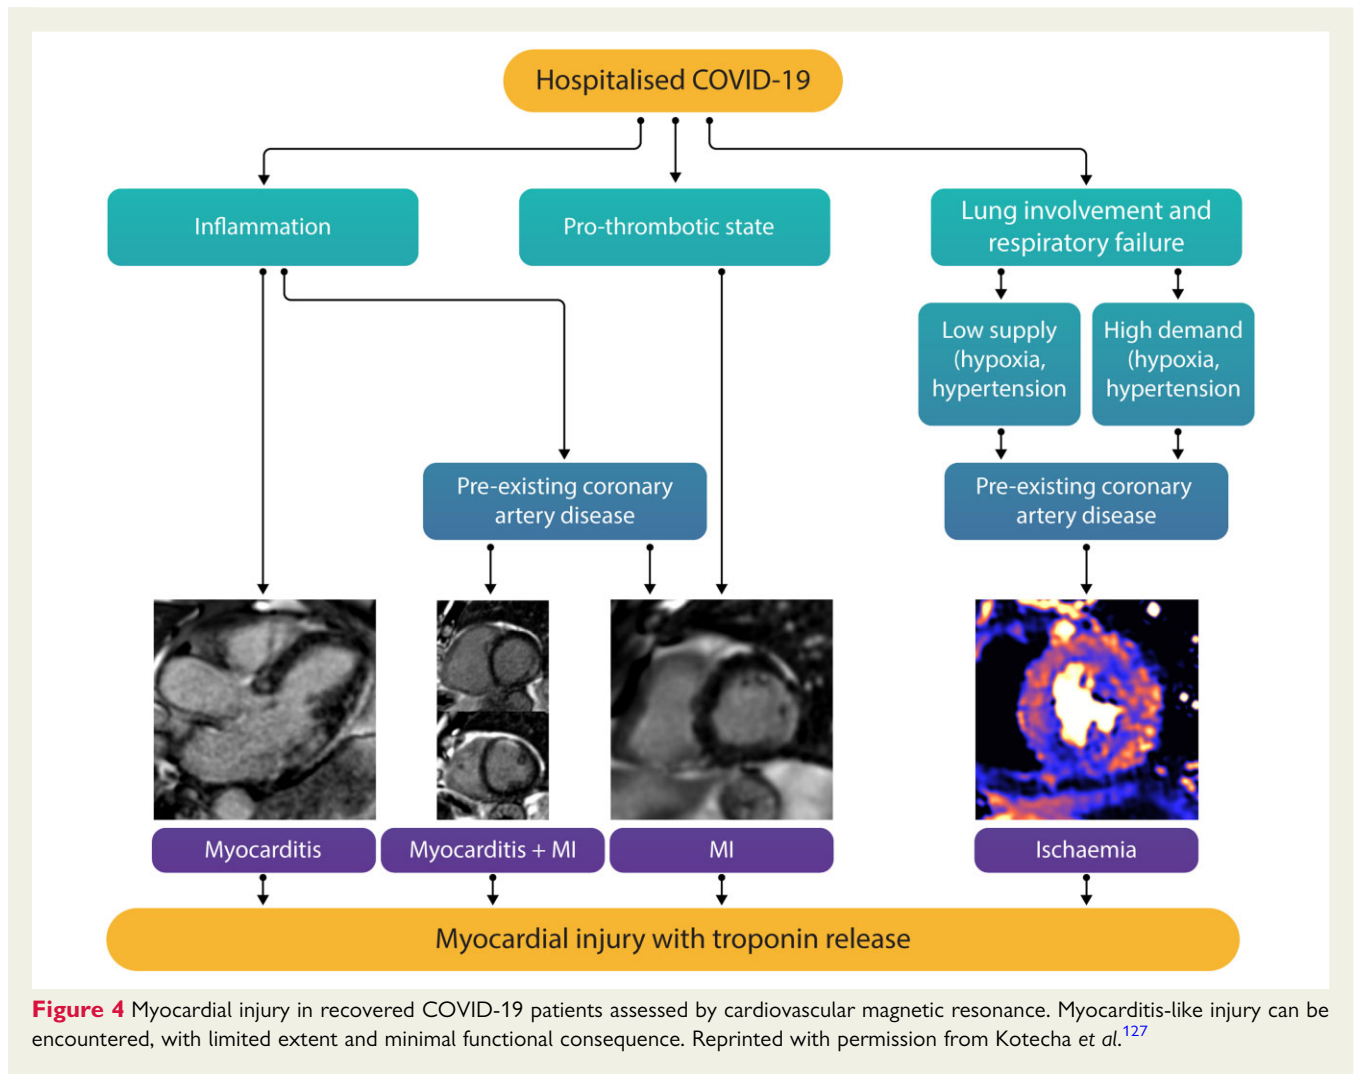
Hospitalised COVID-19

Inflammation

Pro-thrombotic state

Lung involvement and respiratory failure

Low supply (hypoxia, hypertension

High demand (hypoxia, hypertension

Pre-existing coronary artery disease

Pre-existing coronary artery disease

Myocarditis

Myocarditis + MI

MI

Ischaemia

Myocardial injury with troponin release

**Figure 4** Myocardial injury in recovered COVID-19 patients assessed by cardiovascular magnetic resonance. Myocarditis-like injury can be encountered, with limited extent and minimal functional consequence. Reprinted with permission from Kotecha *et al*.$^{127}$